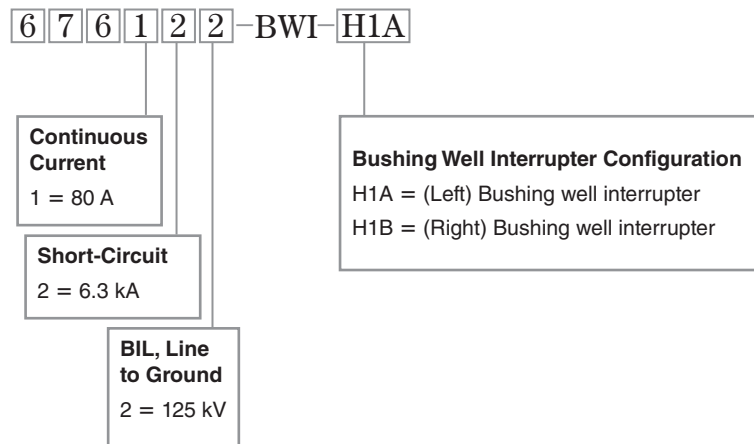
6 7 6 1 2 2 –BWI– H1A

**Continuous Current**
1 = 80 A

**Short-Circuit**
2 = 6.3 kA

**BIL, Line to Ground**
2 = 125 kV

**Bushing Well Interrupter Configuration**
H1A = (Left) Bushing well interrupter
H1B = (Right) Bushing well interrupter